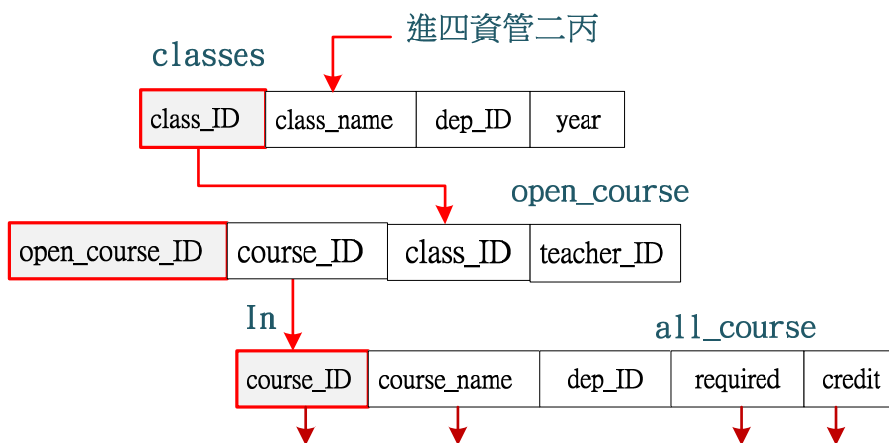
進四資管二丙

classes

| class_ID | class_name | dep_ID | year |
|---|---|---|---|

open_course

| open_course_ID | course_ID | class_ID | teacher_ID |
|---|---|---|---|

In

all_course

| course_ID | course_name | dep_ID | required | credit |
|---|---|---|---|---|